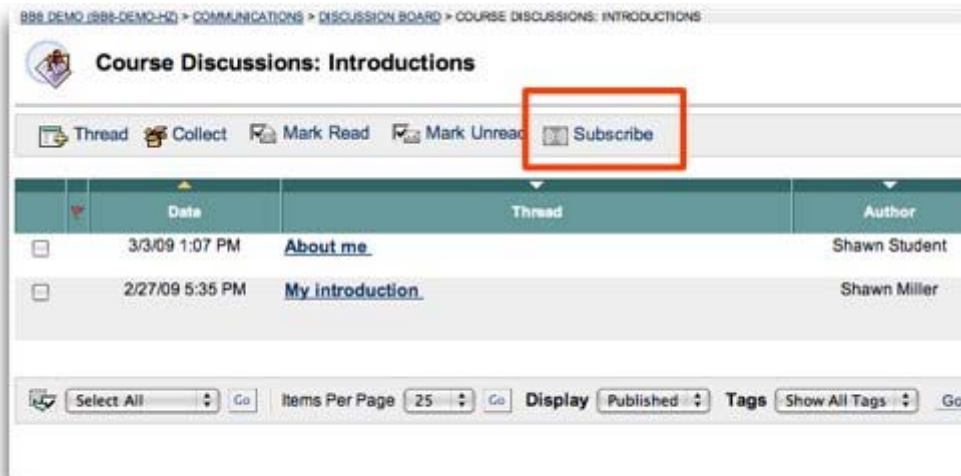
BB8 DEMO (BB8-DEMO-HZ) > COMMUNICATIONS > DISCUSSION BOARD > COURSE DISCUSSIONS: INTRODUCTIONS

Course Discussions: Introductions

Thread Collect Mark Read Mark Unread Subscribe

| | | Date | Thread | Author |
|---|---|---|---|---|
| | | 3/3/09 1:07 PM | About me | Shawn Student |
| | | 2/27/09 5:35 PM | My introduction | Shawn Miller |

Select All Go Items Per Page 25 Go Display Published Tags Show All Tags Go